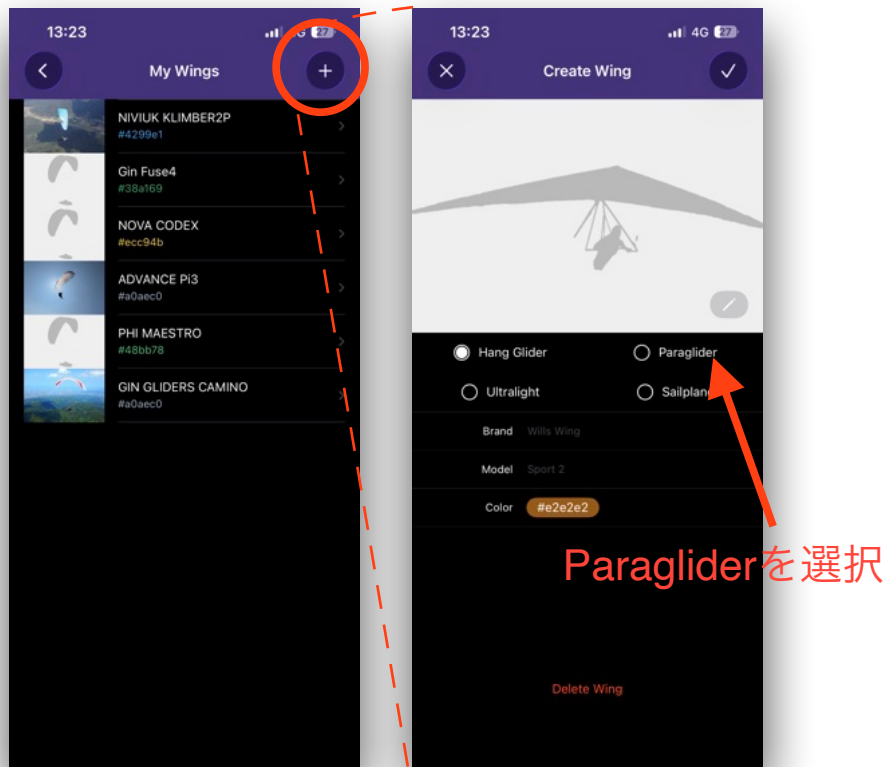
13:23
27

My Wings

+

NIVIUK KLIMBER2P
#4299e1

Gin Fuse4
#38a169

NOVA CODEX
#ecc94b

ADVANCE Pi3
#a0aec0

PHI MAESTRO
#48bb78

GIN GLIDERS CAMINO
#a0aec0

13:23
4G 27

Create Wing

Hang Glider
Paraglider
Ultralight
Sailplan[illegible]

Brand Wills Wing
Model Sport 2
Color #e2e2e2

Paragliderを選択

Delete Wing